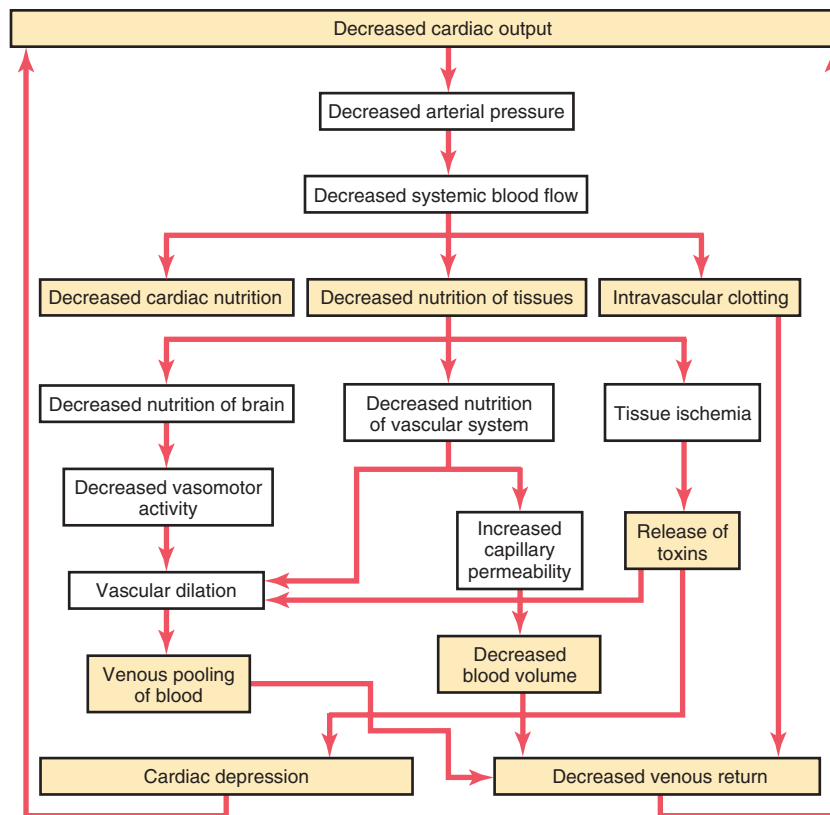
Decreased cardiac output

Decreased arterial pressure

Decreased systemic blood flow

Decreased cardiac nutrition

Decreased nutrition of tissues

Intravascular clotting

Decreased nutrition of brain

Decreased nutrition of vascular system

Tissue ischemia

Decreased vasomotor activity

Increased capillary permeability

Release of toxins

Vascular dilation

Venous pooling of blood

Decreased blood volume

Cardiac depression

Decreased venous return